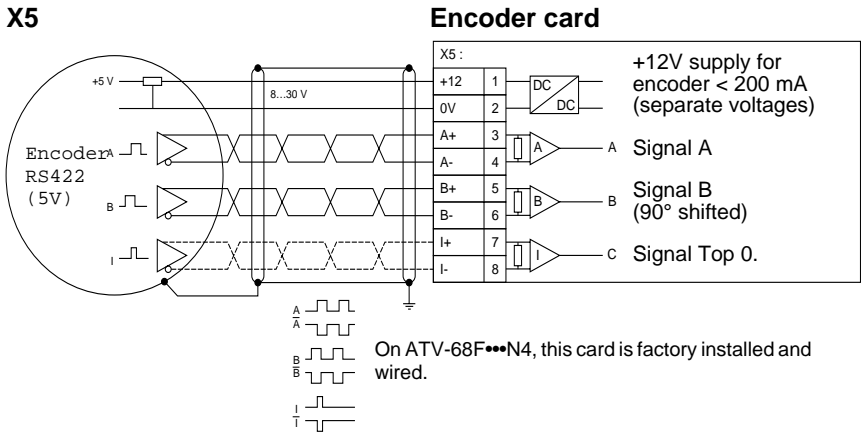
X5

Encoder card

X5 :

+5 V

8...30 V

+12 1
0V 2
A+ 3
A- 4
B+ 5
B- 6
I+ 7
I- 8

DC
DC

+12V supply for encoder < 200 mA (separate voltages)

Encoder A
RS422
(5V)

B

I

A

A Signal A

B

B Signal B (90° shifted)

I

C Signal Top 0.

A
$\overline{A}$

B
$\overline{B}$

I
$\overline{I}$

On ATV-68F•••N4, this card is factory installed and wired.